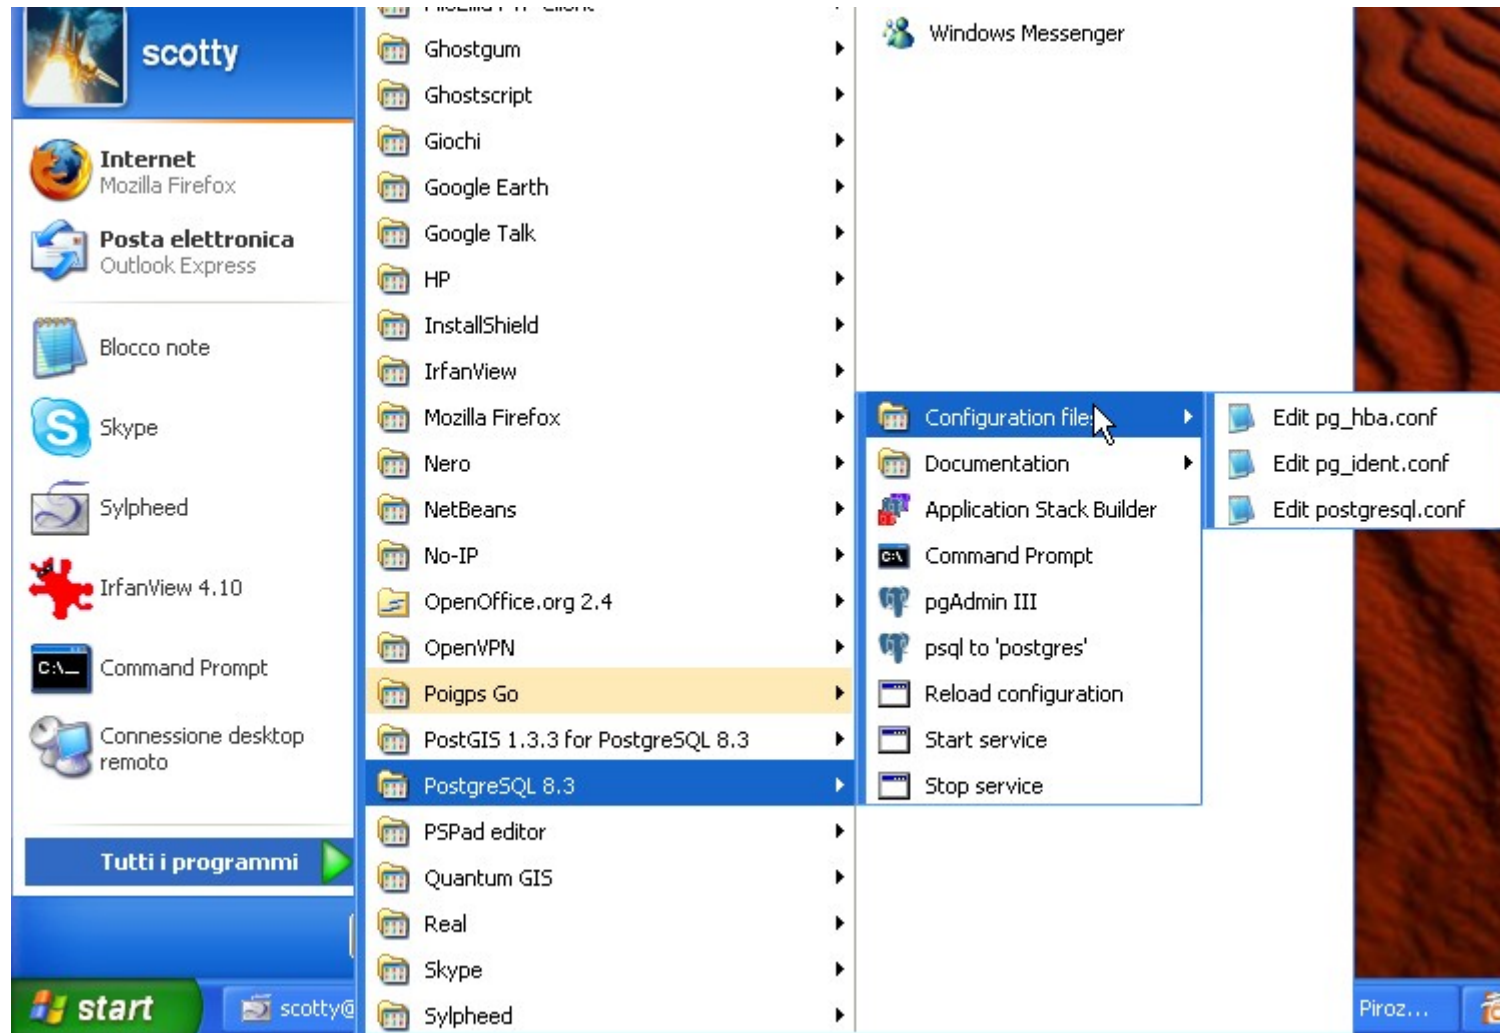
scotty

Internet
Mozilla Firefox

Posta elettronica
Outlook Express

Blocco note

Skype

Sylpheed

IrfanView 4.10

Command Prompt

Connessione desktop remoto

Tutti i programmi

start

scotty@

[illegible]
Ghostgum
Ghostscript
Giochi
Google Earth
Google Talk
HP
InstallShield
IrfanView
Mozilla Firefox
Nero
NetBeans
No-IP
OpenOffice.org 2.4
OpenVPN
Poigps Go
PostGIS 1.3.3 for PostgreSQL 8.3
PostgreSQL 8.3
PSPad editor
Quantum GIS
Real
Skype
Sylpheed

Windows Messenger

Configuration files
Documentation
Application Stack Builder
Command Prompt
pgAdmin III
psql to 'postgres'
Reload configuration
Start service
Stop service

Edit pg_hba.conf
Edit pg_ident.conf
Edit postgresql.conf

Piroz...